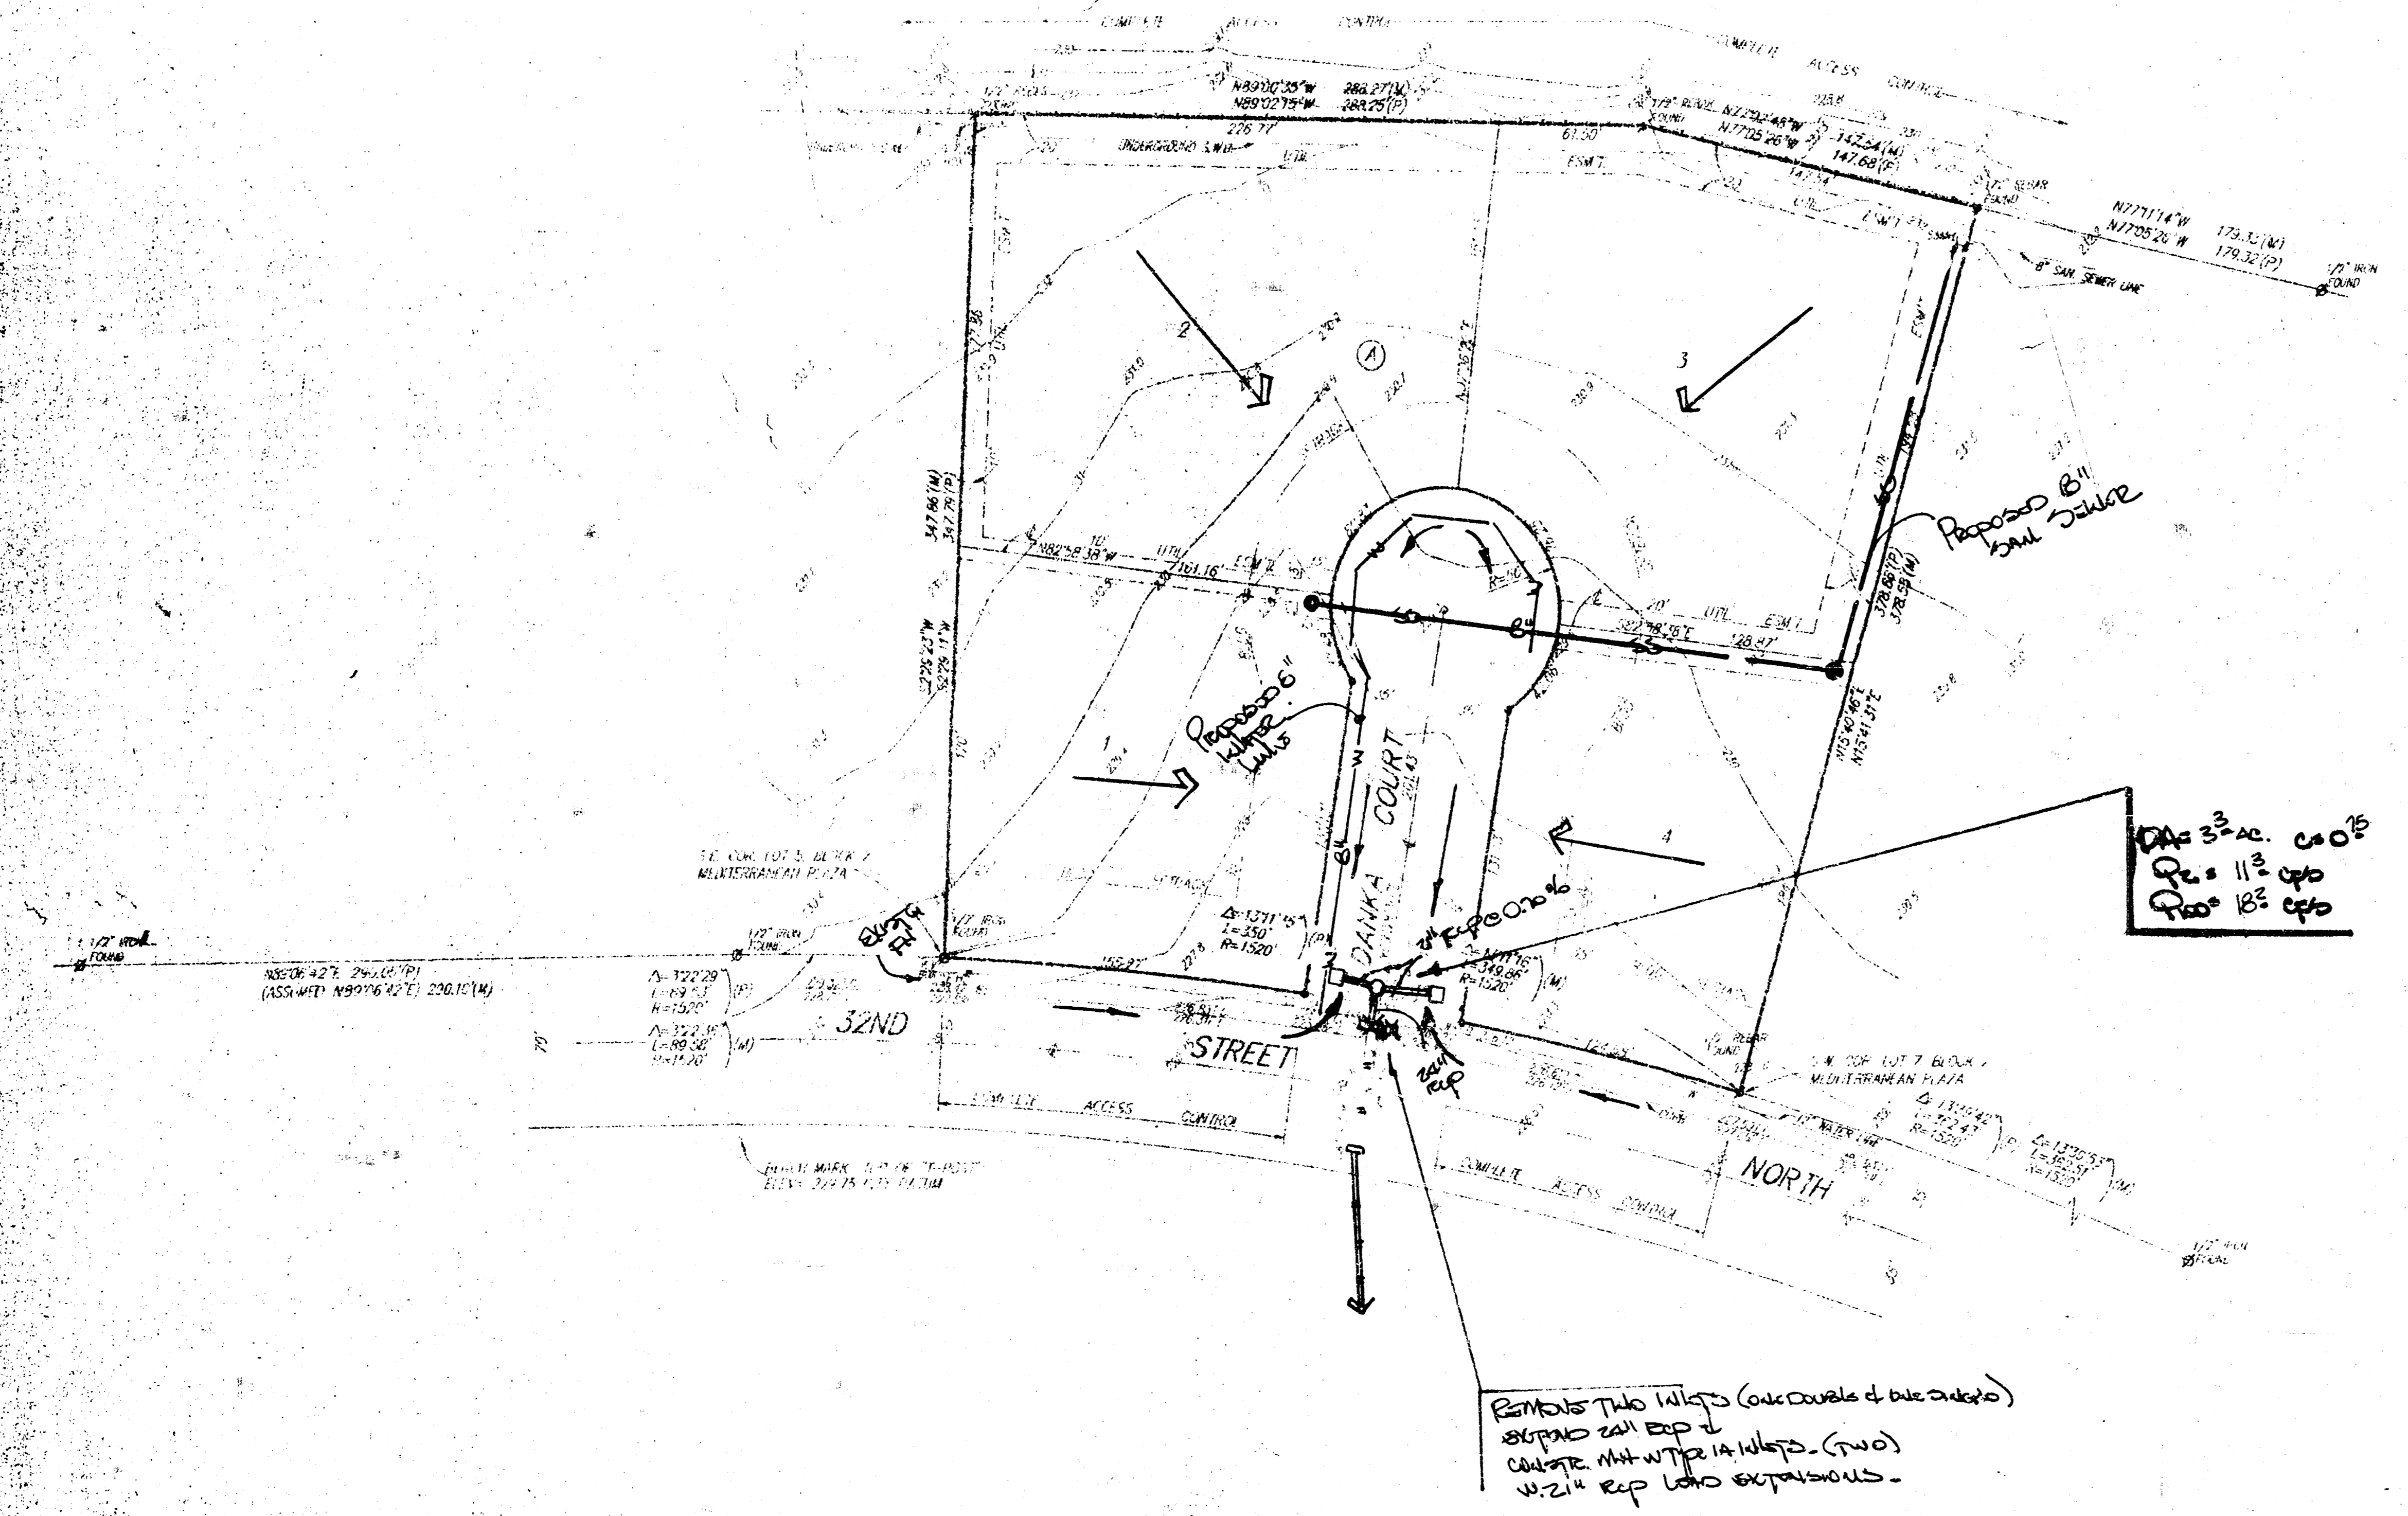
COMPLETE ACCESS CONTROL

COMPLETE ACCESS CONTROL

1/2" REBAR FOUND

N89°00'35"W 288.27'(M)
N89°02'15"W 288.25'(P)

226.77'

61.50'

1/2" REBAR FOUND N77°24'48"W
N77°05'26"W

147.54'(M)
147.68'(P)

UNDERGROUND SWD

UTIL

ESMT

1/2" REBAR FOUND

N77°11'14"W 179.33'(M)
N77°05'26"W 179.32'(P)

8" SAN. SEWER LINE

1/2" IRON FOUND

2

3

A

Proposed 8" San Sewer

347.86'(M)
347.79'(P)

N82°58'38"W

10' UTIL ESMT

161.16'

S82°58'38"E

128.87'

20' UTIL ESMT

R=40'

8"

378.65'(P)
378.59'(M)

S2°29'23"W
S2°29'11"W

N13°40'46"E
N13°41'31"E

1

Proposed 6" Water Line

W

8"

DANKA COURT

201.43'

4

$DA = 3^{3}$ AC. $C = 0^{25}$
$Q_2 = 11^{3}$ cfs
$Q_{100} = 18^{2}$ cfs

21" RCP @ 0.70%

S.E. COR. LOT 5, BLOCK 2
MEDITERRANEAN PLAZA

Exist FH

1/2" IRON FOUND

1/2" IRON FOUND

1/2" IRON FOUND

N89°06'42"E 290.05'(P)
(ASSUMED N89°06'42"E) 290.10'(M)

Δ=3°22'29"
L=89.53'
R=1520'
(P)

Δ=3°22'36"
L=89.58'
R=1520'
(M)

155.97'

Δ=13°11'15"
L=350'
R=1520'
(P)

Δ=13°11'16"
L=349.86'
R=1520'
(M)

32ND

STREET

24" RCP

S.W. COR. LOT 7, BLOCK 2
MEDITERRANEAN PLAZA

Δ=13°35'42"
L=372.47'
R=1520'

Δ=13°35'53"
L=360.51'
R=1520'
(M)

COMPLETE ACCESS CONTROL

COMPLETE ACCESS CONTROL

NORTH

BENCH MARK TOP OF "T-POST"
ELEV= 329.75 N.G.S. DATUM

1/2" IRON FOUND

Remove two inlets (one double & one single)
Extend 24" RCP &
Constr. MH w/ Type 1A inlets. (two)
w/ 21" RCP lead extensions.